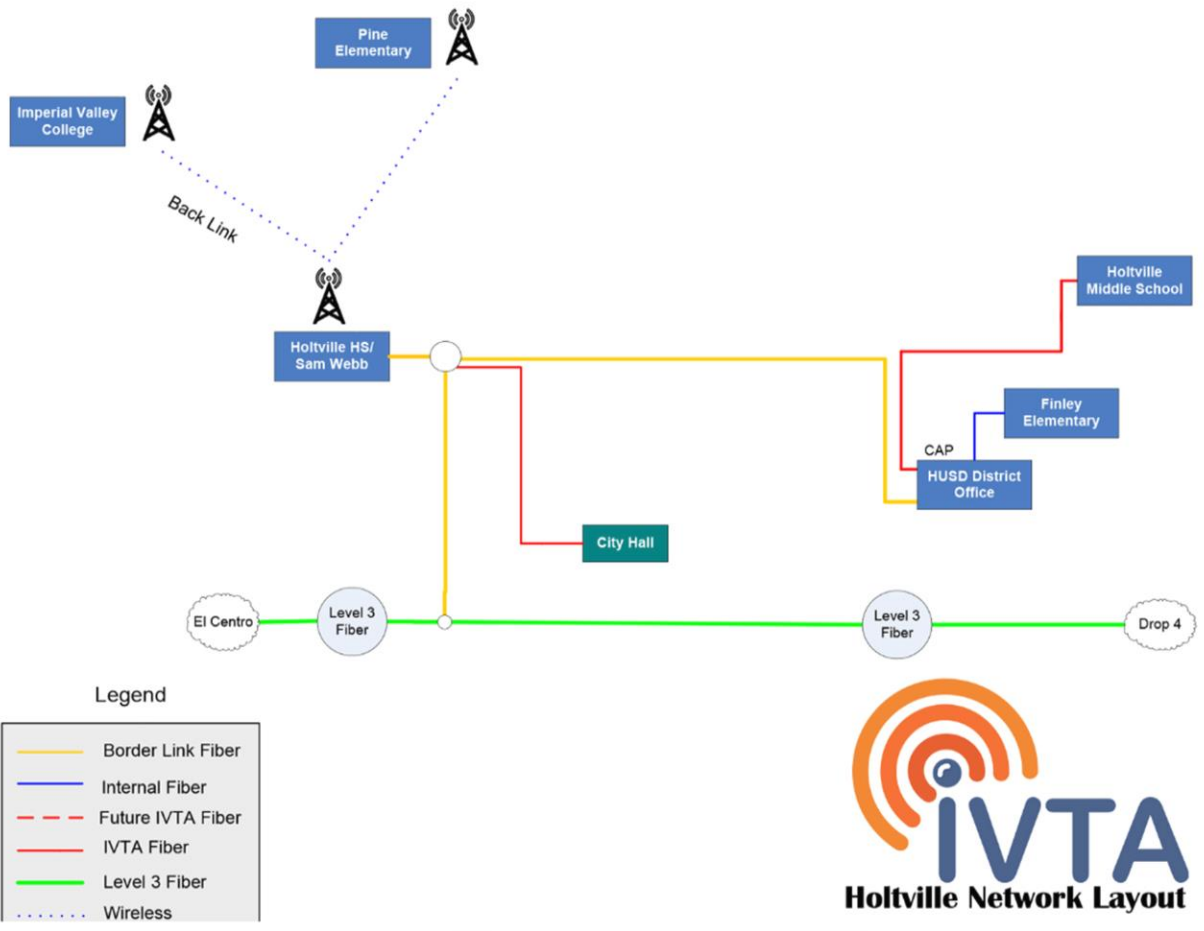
Pine Elementary

Imperial Valley College

Back Link

Holtville Middle School

Holtville HS/ Sam Webb

Finley Elementary

CAP

HUSD District Office

City Hall

El Centro

Level 3 Fiber

Level 3 Fiber

Drop 4

Legend

Border Link Fiber
Internal Fiber
Future IVTA Fiber
IVTA Fiber
Level 3 Fiber
Wireless

IVTA
Holtville Network Layout